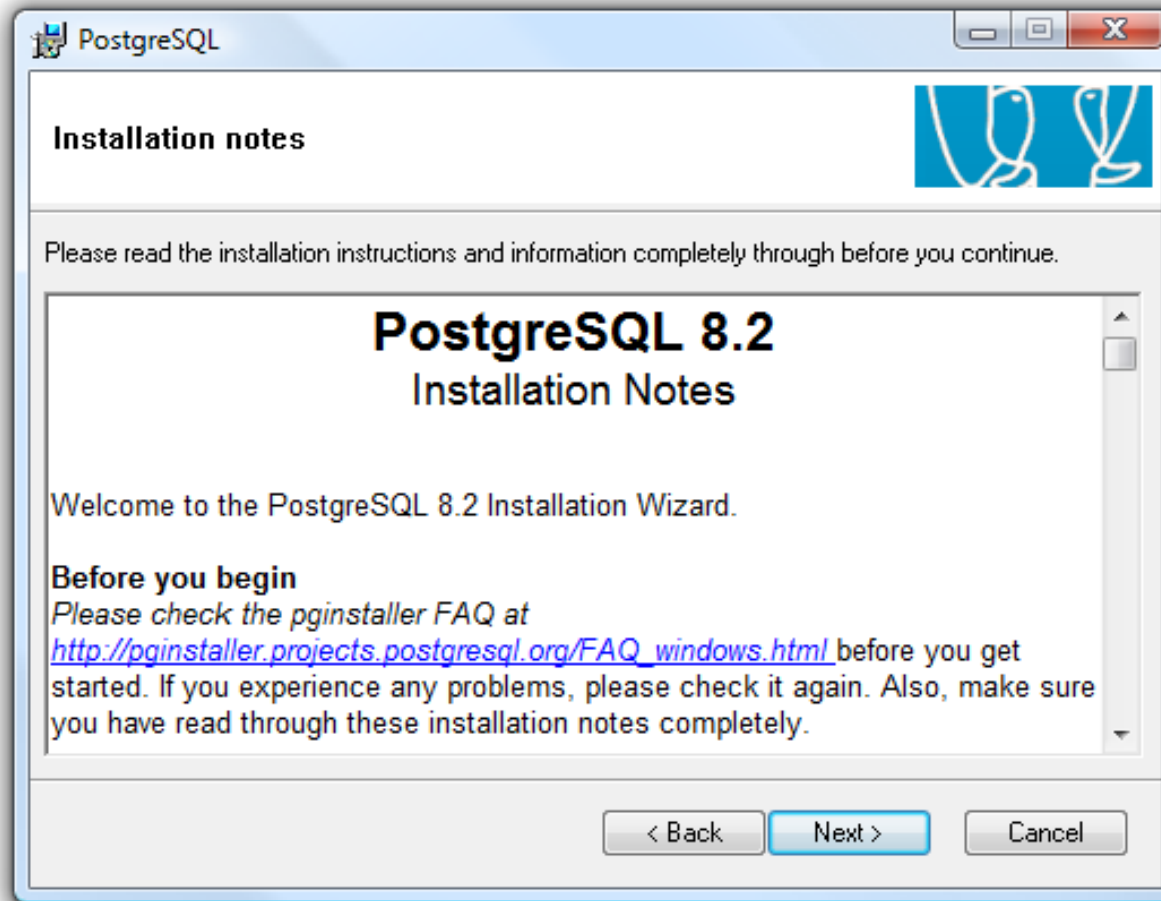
PostgreSQL

Installation notes

Please read the installation instructions and information completely through before you continue.

PostgreSQL 8.2
Installation Notes

Welcome to the PostgreSQL 8.2 Installation Wizard.

Before you begin
Please check the pginstaller FAQ at http://pginstaller.projects.postgresql.org/FAQ_windows.html before you get started. If you experience any problems, please check it again. Also, make sure you have read through these installation notes completely.

< Back
Next >
Cancel